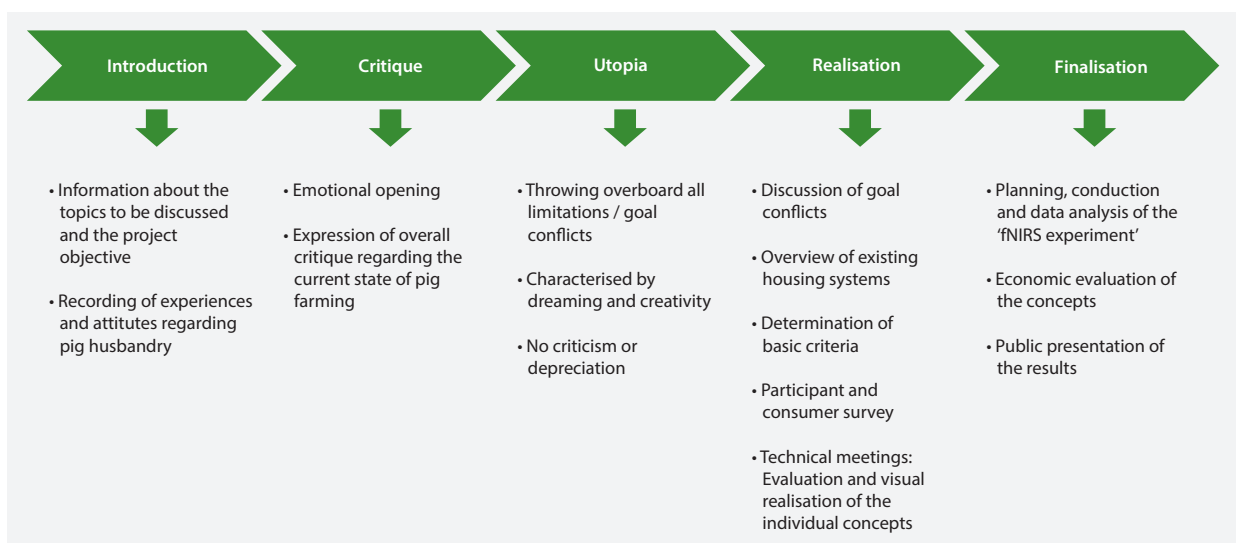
Introduction

Critique

Utopia

Realisation

Finalisation

• Information about the topics to be discussed and the project objective

• Recording of experiences and attitutes regarding pig husbandry

• Emotional opening

• Expression of overall critique regarding the current state of pig farming

• Throwing overboard all limitations / goal conflicts

• Characterised by dreaming and creativity

• No criticism or depreciation

• Discussion of goal conflicts

• Overview of existing housing systems

• Determination of basic criteria

• Participant and consumer survey

• Technical meetings: Evaluation and visual realisation of the individual concepts

• Planning, conduction and data analysis of the 'fNIRS experiment'

• Economic evaluation of the concepts

• Public presentation of the results